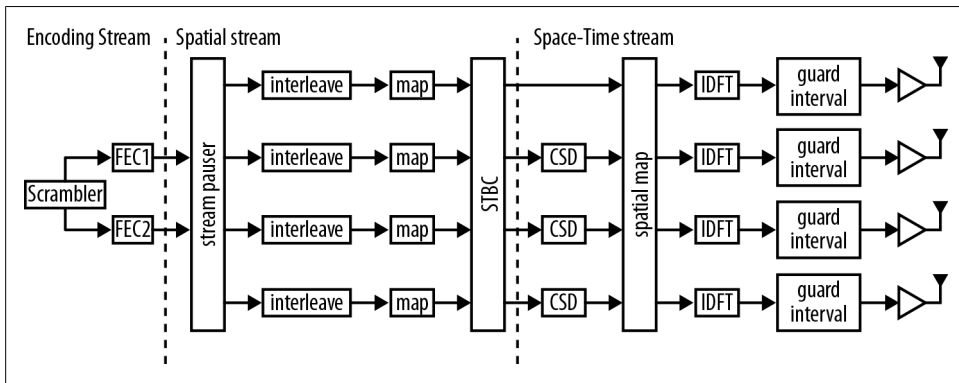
Encoding Stream

Spatial stream

Space-Time stream

Scrambler

FEC1

FEC2

stream pauser

interleave

map

interleave

map

interleave

map

interleave

map

STBC

CSD

CSD

CSD

spatial map

IDFT

guard interval

IDFT

guard interval

IDFT

guard interval

IDFT

guard interval